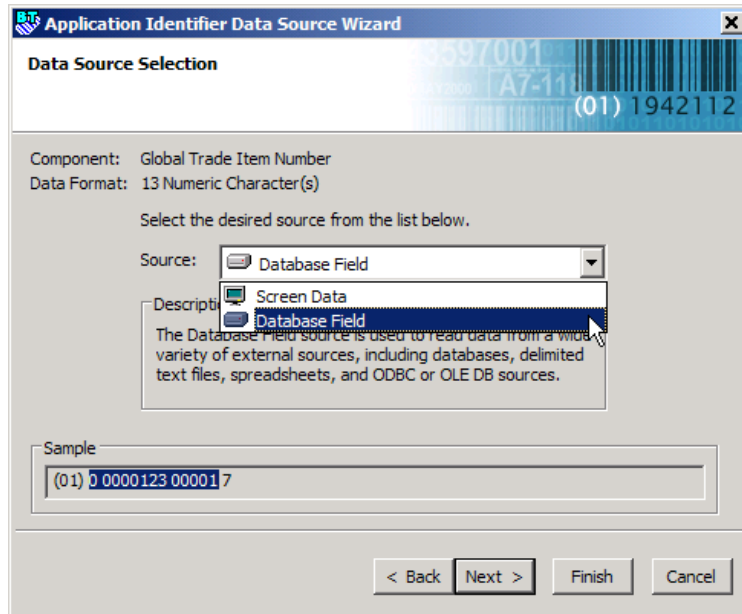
Application Identifier Data Source Wizard

Data Source Selection

8597001
A7-11
(01) 1942112

Component: Global Trade Item Number
Data Format: 13 Numeric Character(s)

Select the desired source from the list below.

Source: Database Field

Screen Data
Database Field

Descriptio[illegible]

The Database Field source is used to read data from a wide variety of external sources, including databases, delimited text files, spreadsheets, and ODBC or OLE DB sources.

Sample

(01) 0 0000123 00001 7

< Back | Next > | Finish | Cancel